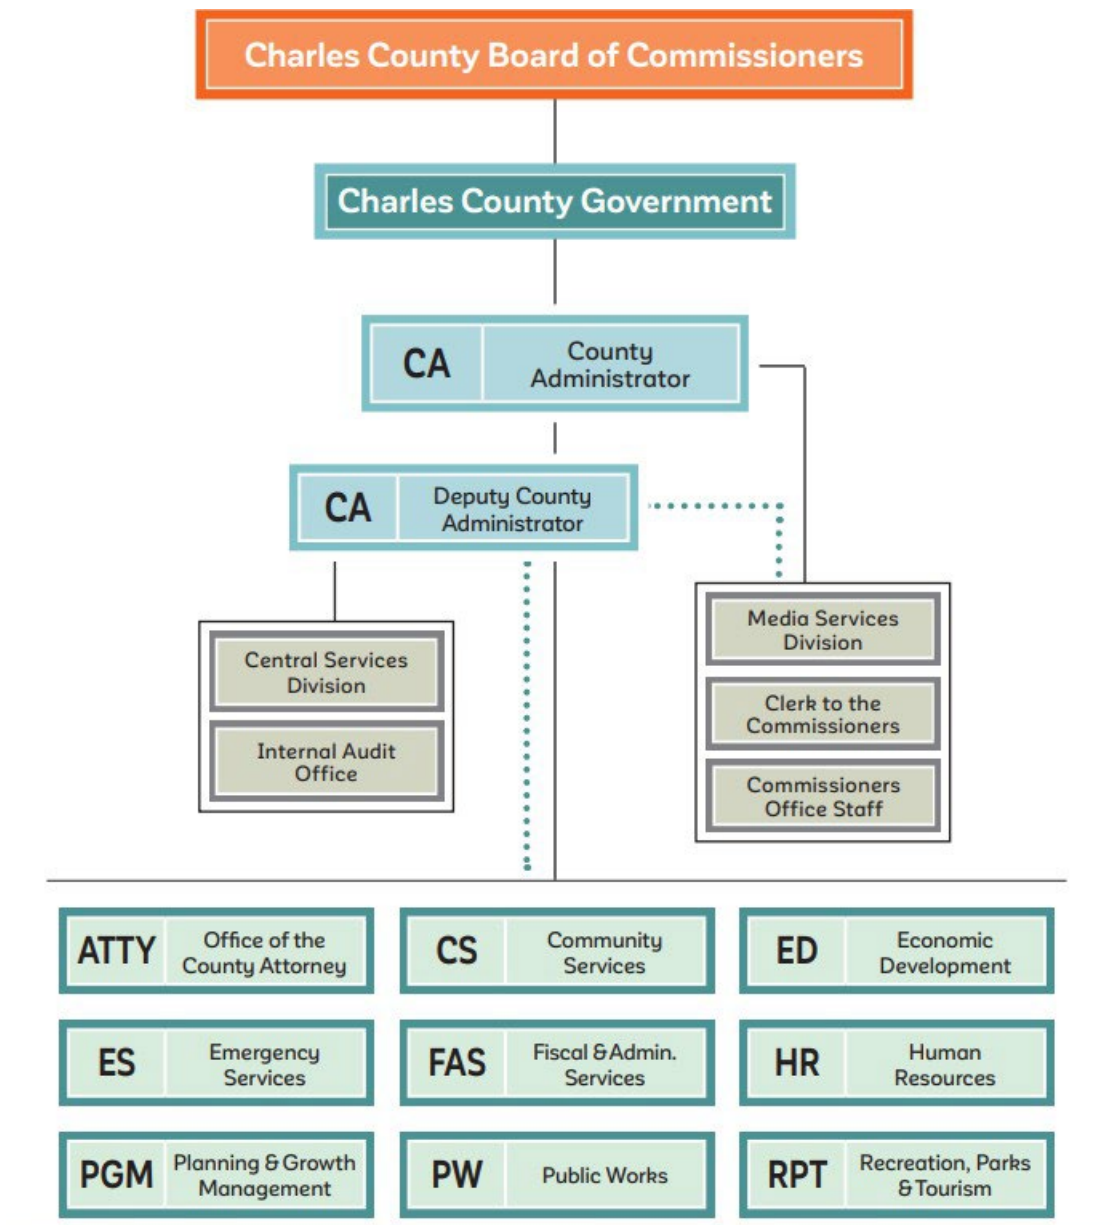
Charles County Board of Commissioners

Charles County Government

CA County Administrator

CA Deputy County Administrator

Central Services Division

Internal Audit Office

Media Services Division

Clerk to the Commissioners

Commissioners Office Staff

ATTY Office of the County Attorney

CS Community Services

ED Economic Development

ES Emergency Services

FAS Fiscal & Admin. Services

HR Human Resources

PGM Planning & Growth Management

PW Public Works

RPT Recreation, Parks & Tourism